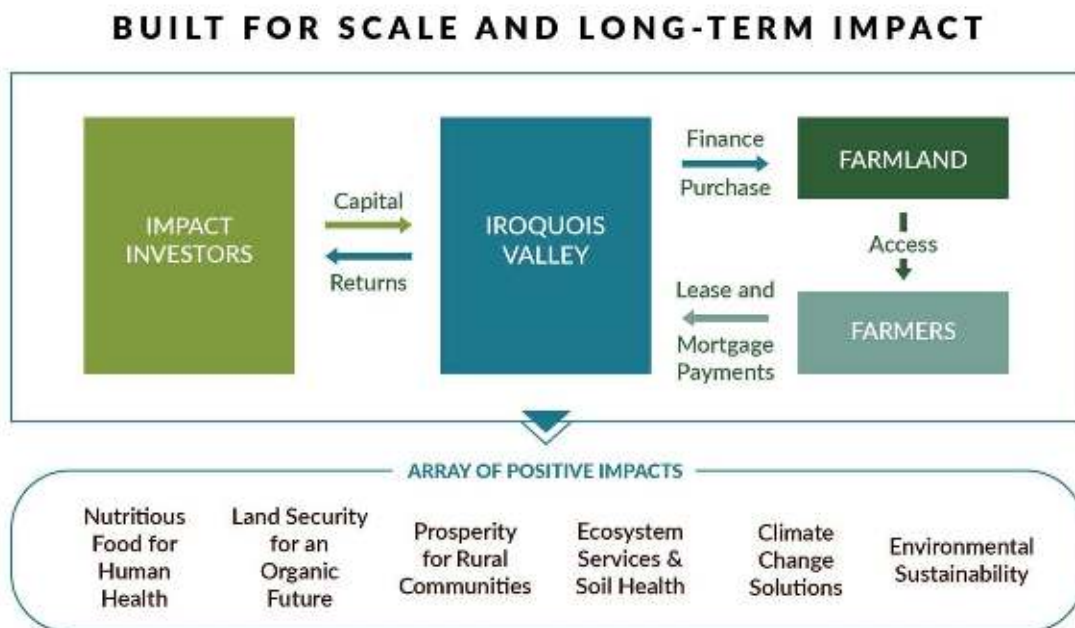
BUILT FOR SCALE AND LONG-TERM IMPACT

IMPACT INVESTORS

Capital

Returns

IROQUOIS VALLEY

Finance

Purchase

FARMLAND

Access

FARMERS

Lease and

Mortgage Payments

ARRAY OF POSITIVE IMPACTS

Nutritious Food for Human Health

Land Security for an Organic Future

Prosperity for Rural Communities

Ecosystem Services & Soil Health

Climate Change Solutions

Environmental Sustainability